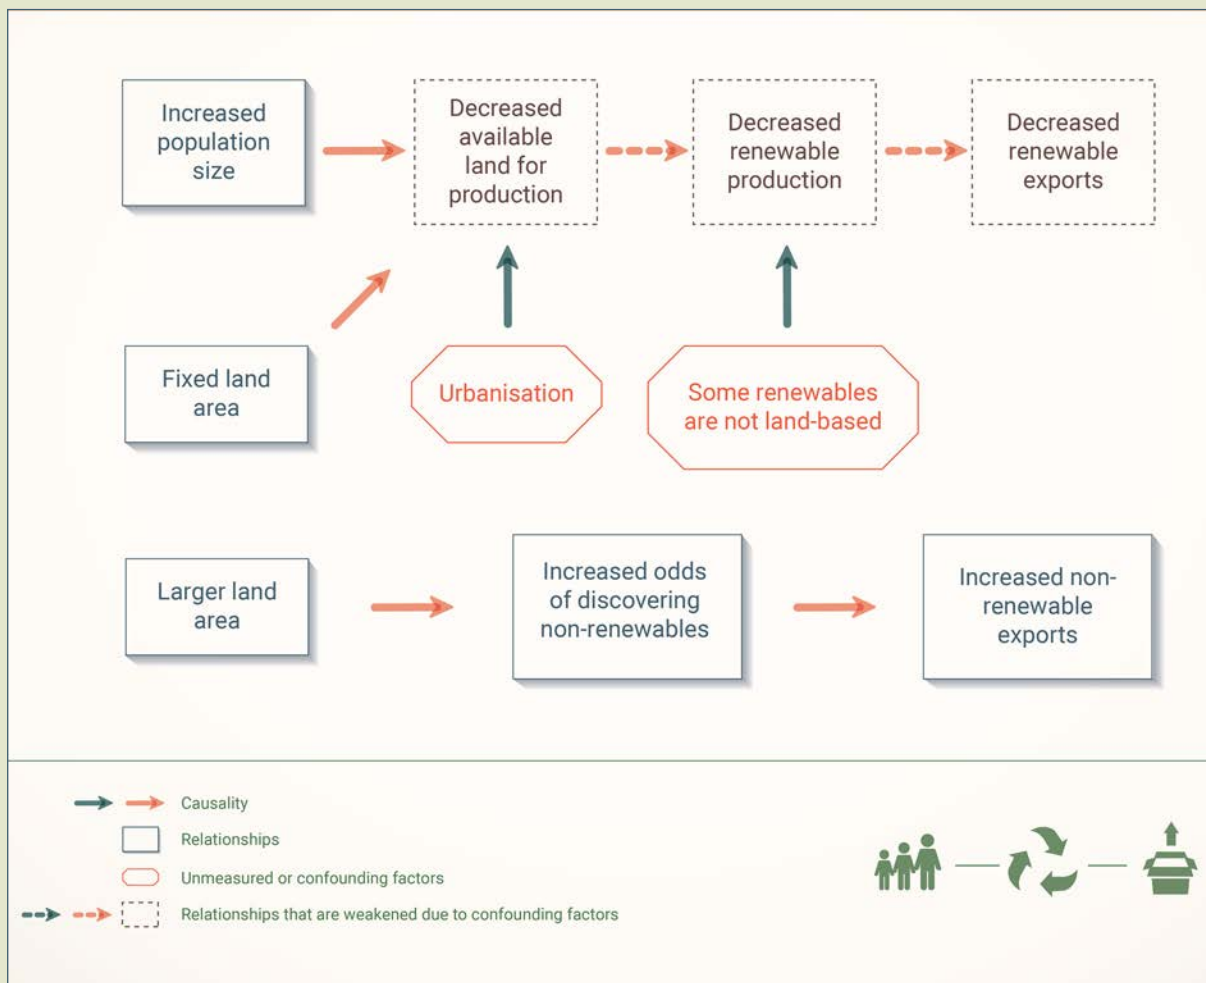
Increased population size

Decreased available land for production

Decreased renewable production

Decreased renewable exports

Fixed land area

Urbanisation

Some renewables are not land-based

Larger land area

Increased odds of discovering non-renewables

Increased non-renewable exports

Causality

Relationships

Unmeasured or confounding factors

Relationships that are weakened due to confounding factors